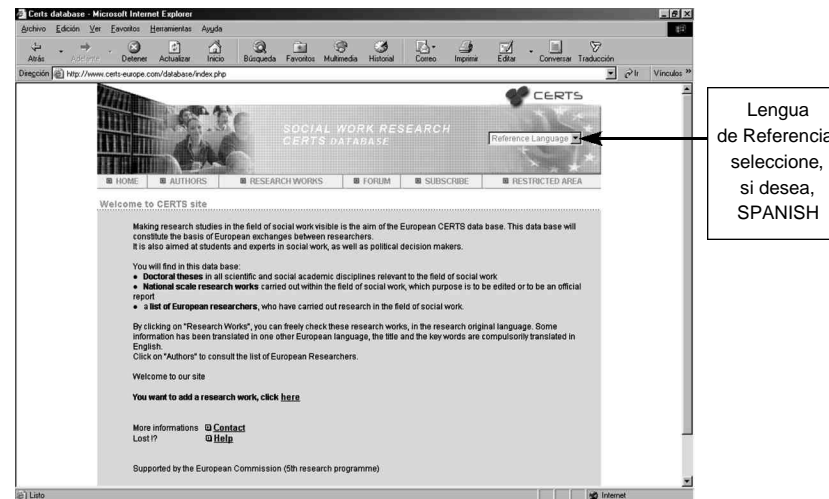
Certs database - Microsoft Internet Explorer

Archivo Edición Ver Favoritos Herramientas Ayuda

Atrás Adelante Detener Actualizar Inicio Búsqueda Favoritos Multimedia Historial Correo Imprimir Editar Conversar Traducción

Dirección http://www.certs-europe.com/database/index.php Ir Vínculos »

CERTS

SOCIAL WORK RESEARCH
CERTS DATABASE

Reference Language

HOME AUTHORS RESEARCH WORKS FORUM SUBSCRIBE RESTRICTED AREA

Welcome to CERTS site

Making research studies in the field of social work visible is the aim of the European CERTS data base. This data base will constitute the basis of European exchanges between researchers.
It is also aimed at students and experts in social work, as well as political decision makers.

You will find in this data base:
• Doctoral theses in all scientific and social academic disciplines relevant to the field of social work
• National scale research works carried out within the field of social work, which purpose is to be edited or to be an official report
• a list of European researchers, who have carried out research in the field of social work.

By clicking on "Research Works", you can freely check these research works, in the research original language. Some information has been translated in one other European language, the title and the key words are compulsorily translated in English.
Click on "Authors" to consult the list of European Researchers.

Welcome to our site

You want to add a research work, click here

More informations Contact
Lost !? Help

Supported by the European Commission (5th research programme)

Listo Internet

Lengua de Referencia seleccione, si desea, SPANISH